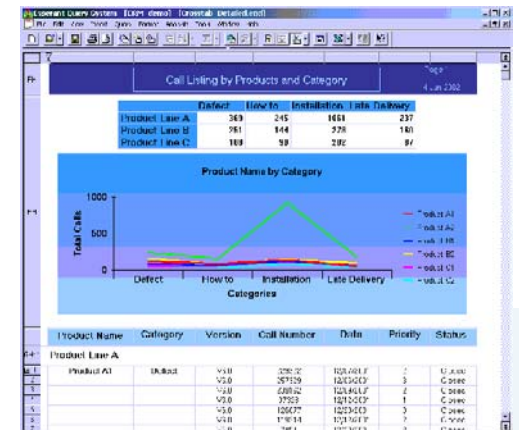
Esperant Query Systems [CRM demo] [Crosstab Detailed.end]
File Edit View Insert Query Format Report Tools Window Help

Call Listing by Products and Category

Page 1
4 Jun 2002

| | Defect | How to | Installation | Late Delivery |
|---|---|---|---|---|
| Product Line A | 369 | 245 | 1651 | 237 |
| Product Line B | 251 | 144 | 228 | 180 |
| Product Line C | 189 | 98 | 282 | 87 |

Product Name by Category

Total Calls

1000
500
0

Defect
How to
Installation
Late Delivery

Categories

Product A1
Product A2
Product B1
Product B2
Product C1
Product C2

| Product Name | Category | Version | Call Number | Date | Priority | Status |
|---|---|---|---|---|---|---|

Product Line A

| Product A1 | Defect | V3.0 | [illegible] | 12/1/2001 | 2 | Closed |
|---|---|---|---|---|---|---|
| | | V3.0 | 257129 | 12/3/2001 | 3 | Closed |
| | | V3.0 | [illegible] | 12/4/2001 | 2 | Closed |
| | | V3.0 | 37269 | 12/12/2001 | 1 | Closed |
| | | V3.0 | 126077 | 12/12/2001 | 2 | Closed |
| | | V3.0 | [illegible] | 12/15/2001 | 2 | Closed |